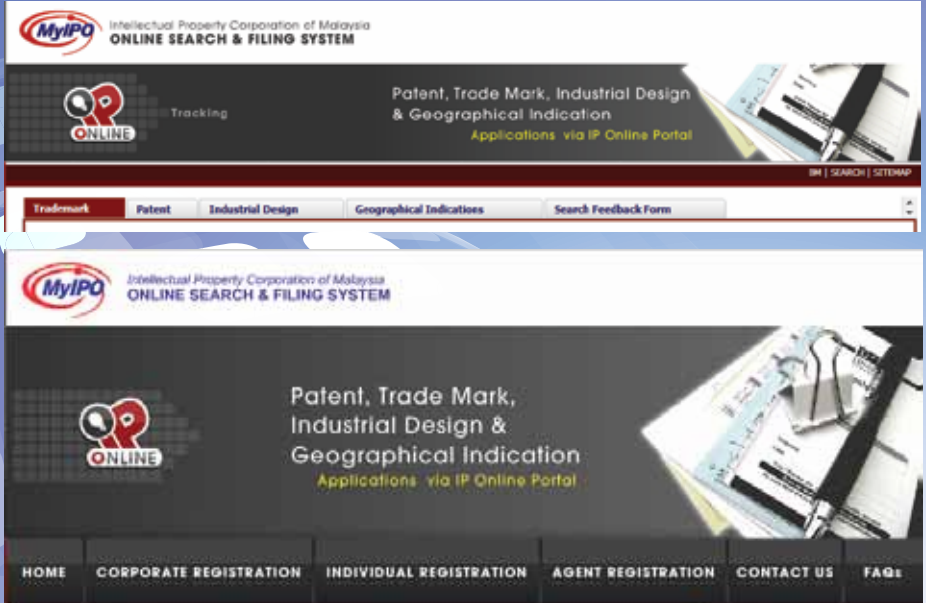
MyIPO Intellectual Property Corporation of Malaysia
ONLINE SEARCH & FILING SYSTEM

IP ONLINE Tracking

Patent, Trade Mark, Industrial Design & Geographical Indication
Applications via IP Online Portal

BM | SEARCH | SITEMAP

Trademark | Patent | Industrial Design | Geographical Indications | Search Feedback Form

MyIPO Intellectual Property Corporation of Malaysia
ONLINE SEARCH & FILING SYSTEM

IP ONLINE

Patent, Trade Mark, Industrial Design & Geographical Indication
Applications via IP Online Portal

HOME | CORPORATE REGISTRATION | INDIVIDUAL REGISTRATION | AGENT REGISTRATION | CONTACT US | FAQs